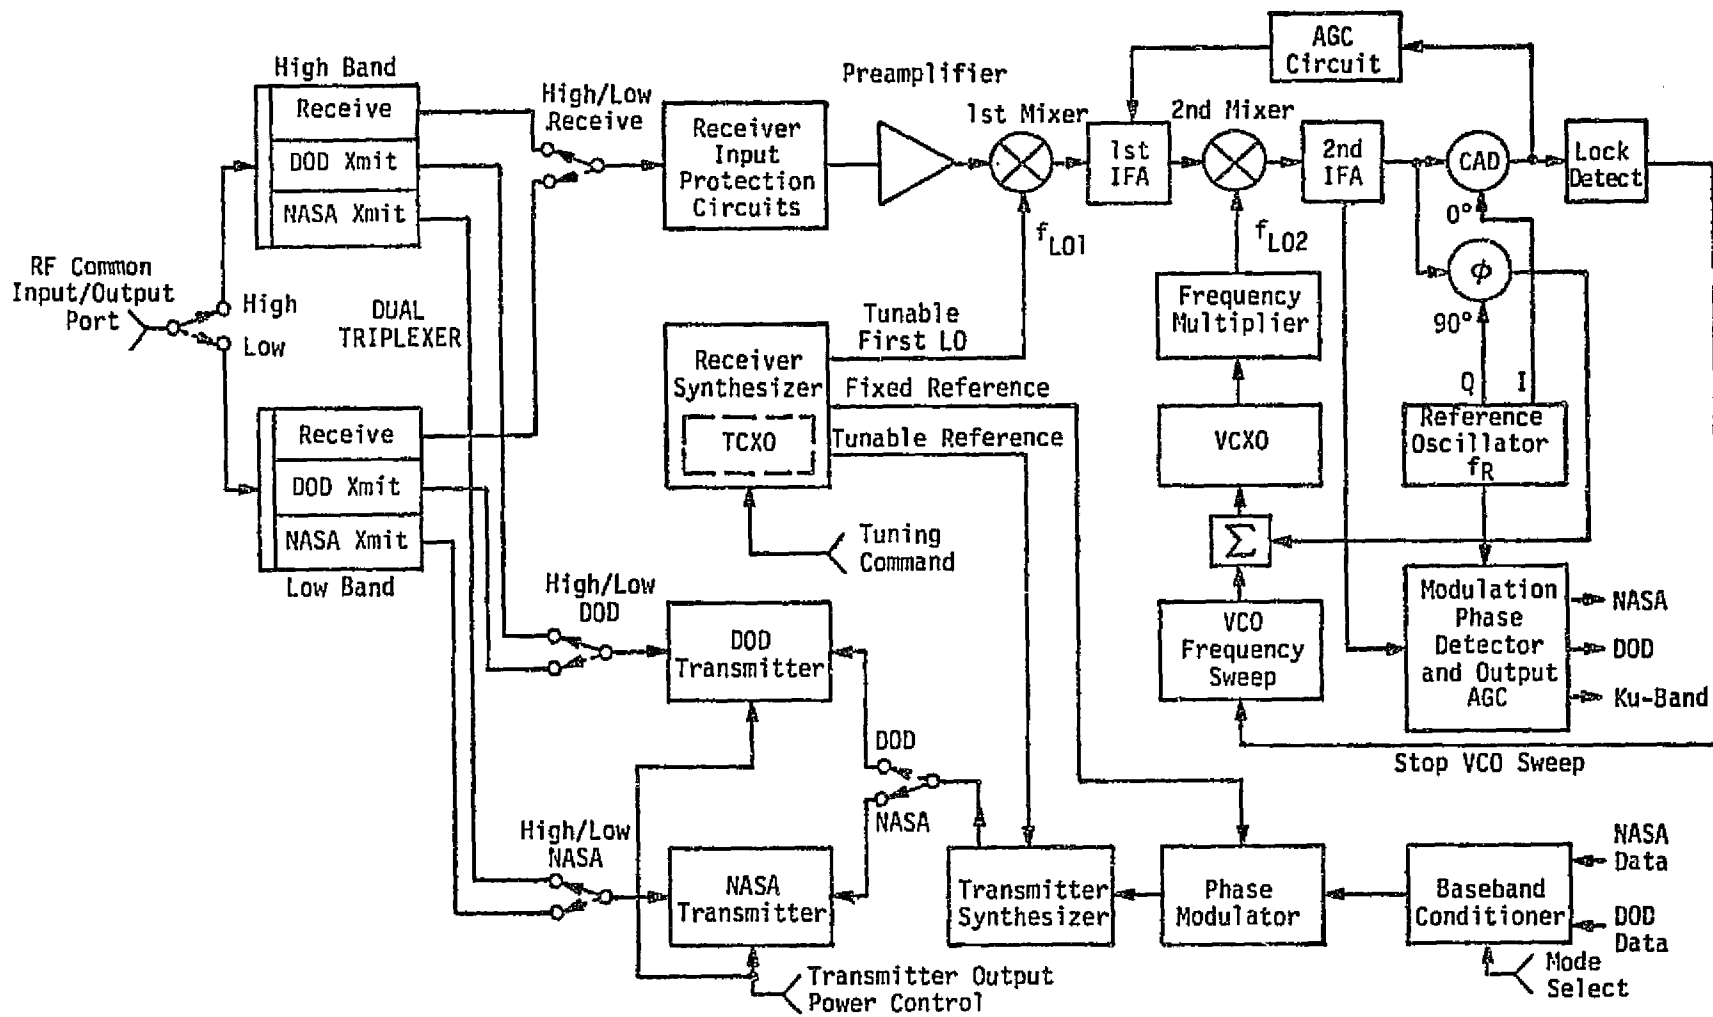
High Band
Receive
DOD Xmit
NASA Xmit
High/Low Receive
Receiver Input Protection Circuits
Preamplifier
1st Mixer
1st IFA
2nd Mixer
2nd IFA
AGC Circuit
CAD
Lock Detect
$f_{LO1}$
$f_{LO2}$
0°
$\phi$
90°
RF Common Input/Output Port
High
Low
DUAL TRIPLEXER
Tunable First LO
Receiver Synthesizer
TCXO
Fixed Reference
Tunable Reference
Frequency Multiplier
VCXO
Q
I
Reference Oscillator $f_R$
Receive
DOD Xmit
NASA Xmit
Low Band
Tuning Command
$\Sigma$
VCO Frequency Sweep
Modulation Phase Detector and Output AGC
NASA
DOD
Ku-Band
High/Low DOD
DOD Transmitter
Stop VCO Sweep
DOD
NASA
High/Low NASA
NASA Transmitter
Transmitter Synthesizer
Phase Modulator
Baseband Conditioner
NASA Data
DOD Data
Mode Select
Transmitter Output Power Control